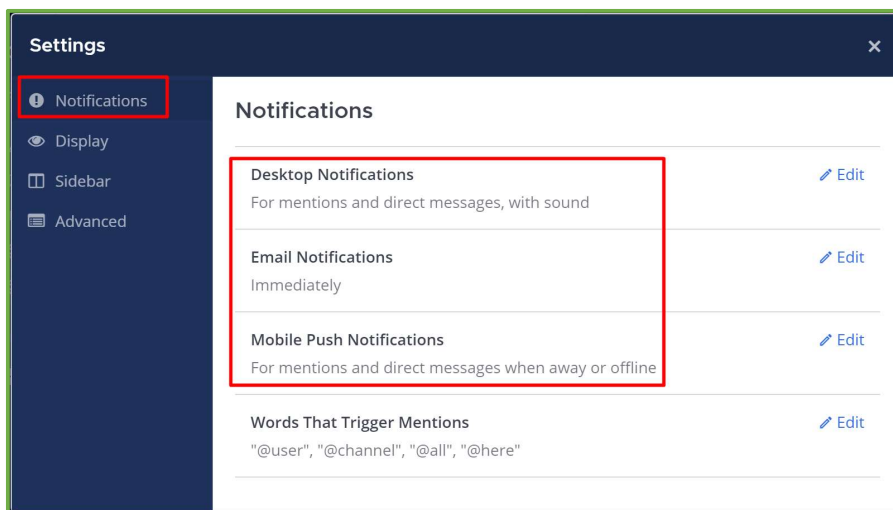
Settings
×

Notifications
Display
Sidebar
Advanced

Notifications

Desktop Notifications
For mentions and direct messages, with sound
Edit

Email Notifications
Immediately
Edit

Mobile Push Notifications
For mentions and direct messages when away or offline
Edit

Words That Trigger Mentions
"@user", "@channel", "@all", "@here"
Edit